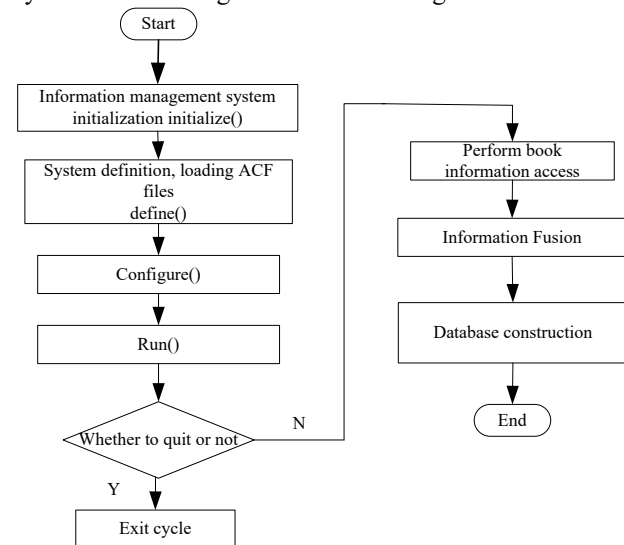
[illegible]

Start

Information management system initialization initialize()

System definition, loading ACF files define()

Configure()

Run()

Whether to quit or not

Y

Exit cycle

N

Perform book information access

Information Fusion

Database construction

End